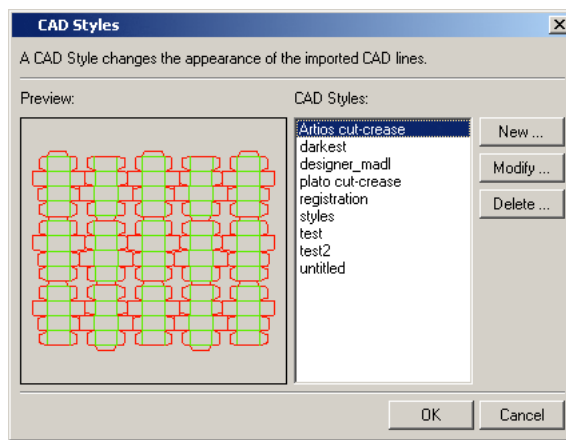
CAD Styles

A CAD Style changes the appearance of the imported CAD lines.

Preview:

CAD Styles:

Artios cut-crease
darkest
designer_madl
plato cut-crease
registration
styles
test
test2
untitled

New ...

Modify ...

Delete ...

OK

Cancel